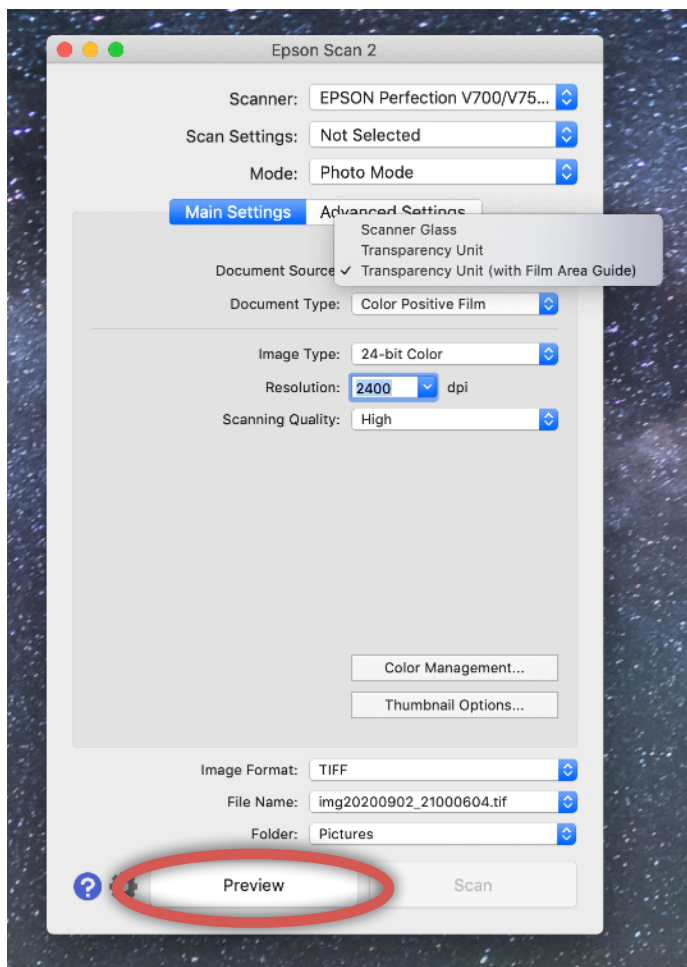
Epson Scan 2

Scanner: EPSON Perfection V700/V75...

Scan Settings: Not Selected

Mode: Photo Mode

Main Settings Advanced Settings

Scanner Glass
Transparency Unit
✓ Transparency Unit (with Film Area Guide)

Document Source

Document Type: Color Positive Film

Image Type: 24-bit Color

Resolution: 2400 dpi

Scanning Quality: High

Color Management...

Thumbnail Options...

Image Format: TIFF

File Name: img20200902_21000604.tif

Folder: Pictures

?

Preview

Scan